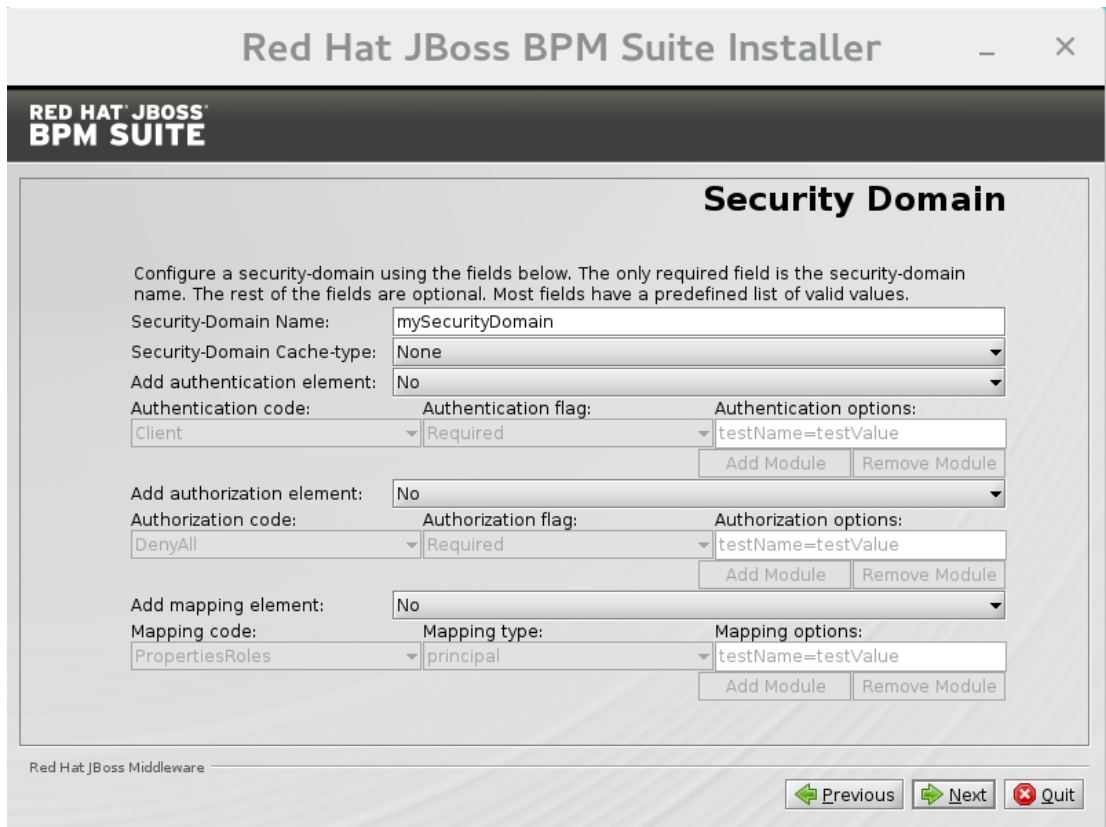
Red Hat JBoss BPM Suite Installer

_ ×

RED HAT JBOSS BPM SUITE

Security Domain

Configure a security-domain using the fields below. The only required field is the security-domain name. The rest of the fields are optional. Most fields have a predefined list of valid values.

Security-Domain Name: mySecurityDomain

Security-Domain Cache-type: None

Add authentication element: No

Authentication code: Client

Authentication flag: Required

Authentication options: testName=testValue

Add Module Remove Module

Add authorization element: No

Authorization code: DenyAll

Authorization flag: Required

Authorization options: testName=testValue

Add Module Remove Module

Add mapping element: No

Mapping code: PropertiesRoles

Mapping type: principal

Mapping options: testName=testValue

Add Module Remove Module

Red Hat JBoss Middleware

Previous Next Quit